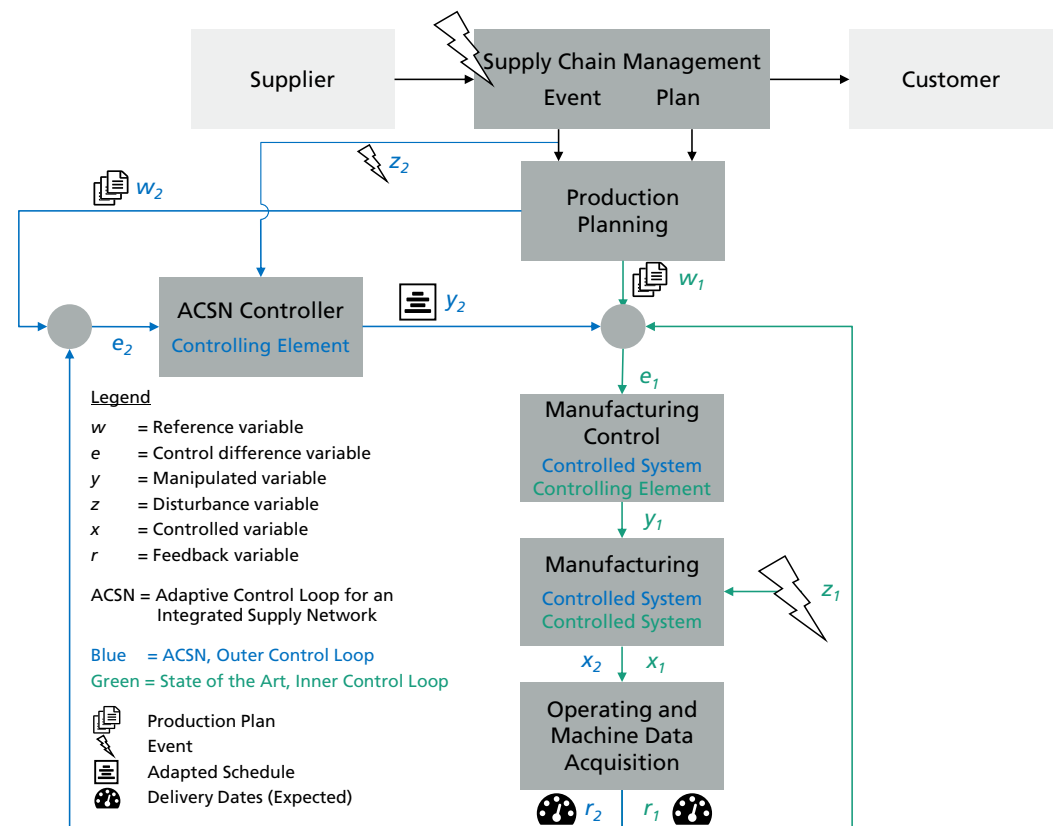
Supplier

Supply Chain Management
Event Plan

Customer

$z_2$

$w_2$

Production Planning

$w_1$

ACSN Controller
Controlling Element

$y_2$

$e_2$

$e_1$

Manufacturing Control
Controlled System
Controlling Element

$y_1$

Manufacturing
Controlled System
Controlled System

$z_1$

$x_2$ $x_1$

Operating and Machine Data Acquisition

$r_2$ $r_1$

Legend
$w$ = Reference variable
$e$ = Control difference variable
$y$ = Manipulated variable
$z$ = Disturbance variable
$x$ = Controlled variable
$r$ = Feedback variable

ACSN = Adaptive Control Loop for an Integrated Supply Network

Blue = ACSN, Outer Control Loop
Green = State of the Art, Inner Control Loop

Production Plan
Event
Adapted Schedule
Delivery Dates (Expected)